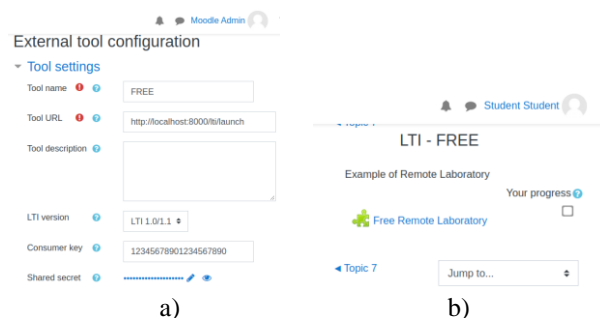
Moodle Admin

External tool configuration

Tool settings

Tool name

FREE

Tool URL

http://localhost:8000/lti/launch

Tool description

LTI version

LTI 1.0/1.1

Consumer key

12345678901234567890

Shared secret

a)

Student Student

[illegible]

LTI - FREE

Example of Remote Laboratory

Your progress

Free Remote Laboratory

◄ Topic 7

Jump to...

b)